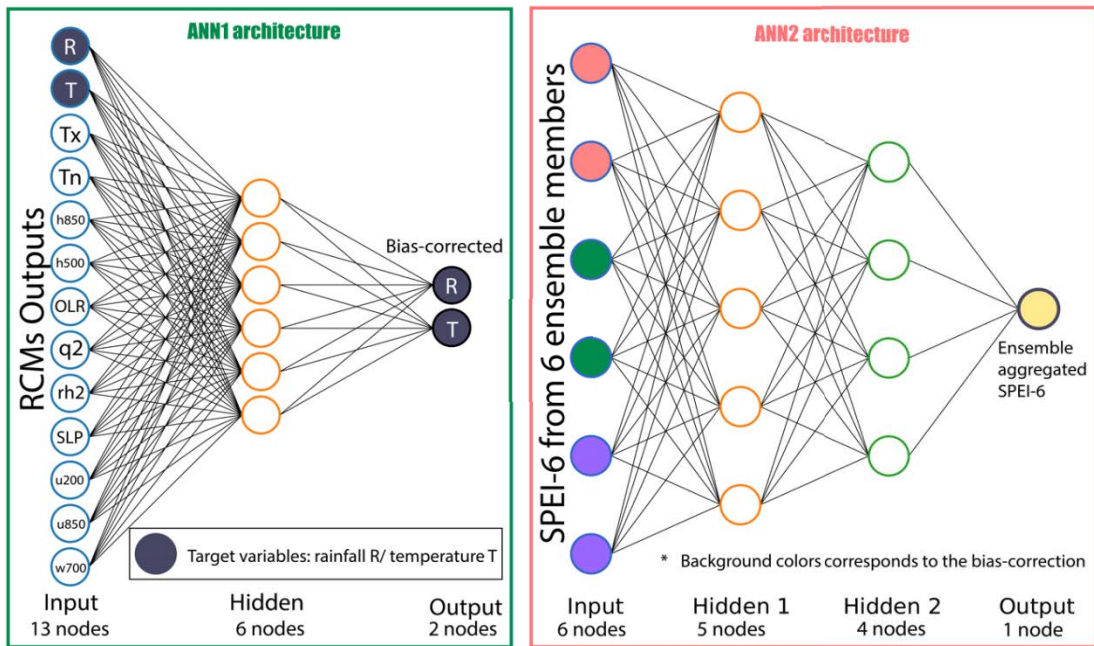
ANN1 architecture

RCMs Outputs

R
T
Tx
Tn
h850
h500
OLR
q2
rh2
SLP
u200
u850
w700

Bias-corrected
R
T

Target variables: rainfall R/ temperature T

Input
13 nodes

Hidden
6 nodes

Output
2 nodes

ANN2 architecture

SPEI-6 from 6 ensemble members

Ensemble aggregated SPEI-6

* Background colors corresponds to the bias-correction

Input
6 nodes

Hidden 1
5 nodes

Hidden 2
4 nodes

Output
1 node